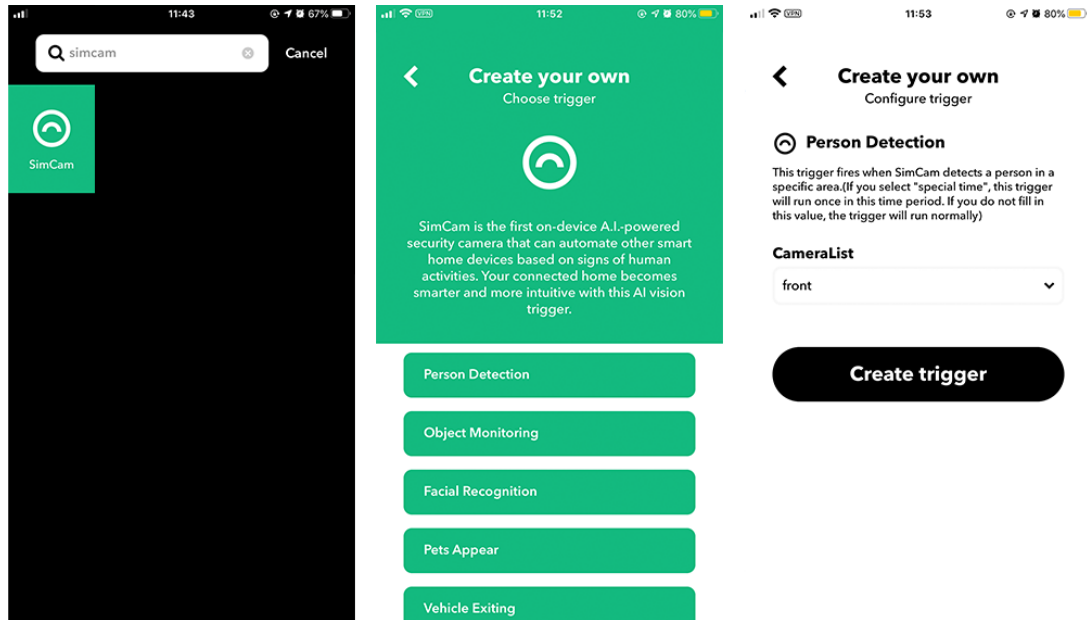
11:43 67%

simcam

Cancel

SimCam

VPN 11:52 80%

Create your own
Choose trigger

SimCam is the first on-device A.I.-powered security camera that can automate other smart home devices based on signs of human activities. Your connected home becomes smarter and more intuitive with this AI vision trigger.

Person Detection

Object Monitoring

Facial Recognition

Pets Appear

Vehicle Exiting

VPN 11:53 80%

Create your own
Configure trigger

Person Detection

This trigger fires when SimCam detects a person in a specific area.(If you select "special time", this trigger will run once in this time period. If you do not fill in this value, the trigger will run normally)

CameraList

front

Create trigger